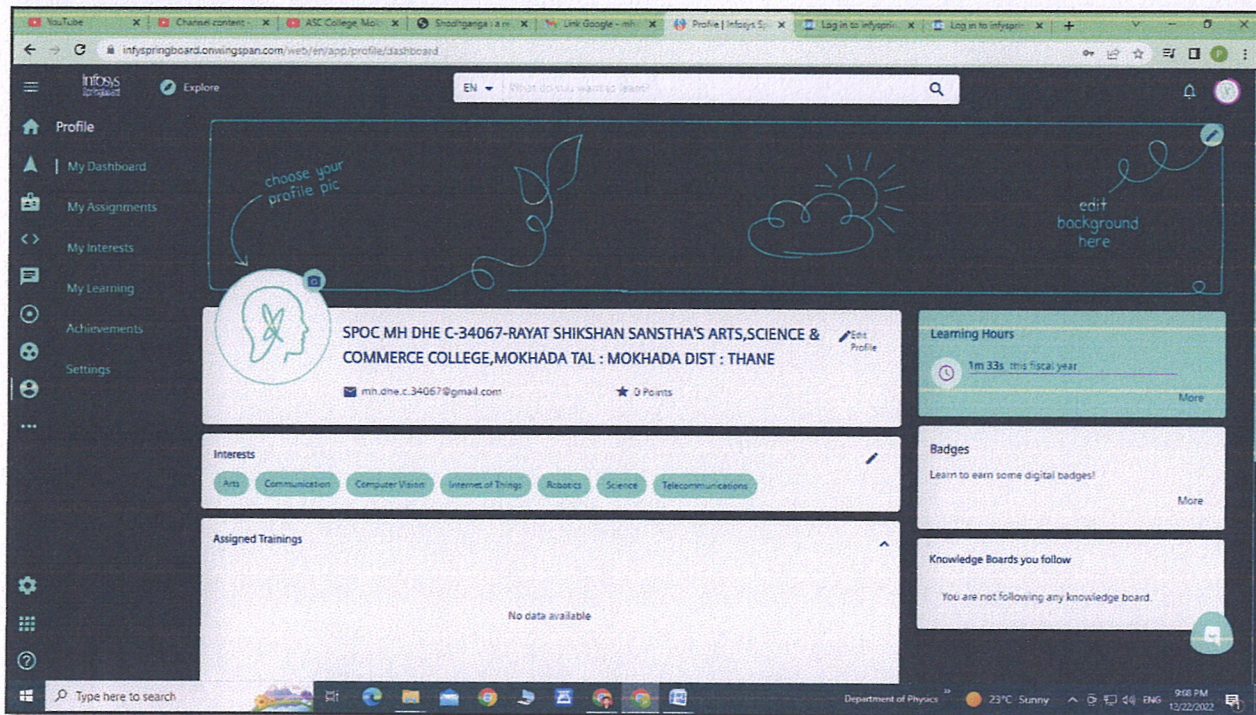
YouTube | Channel content | ASC College Mok | Shodhganga : a re | Link Google - mh | Profile | Infosys Sp | Log in to infyspri | Log in to infyspri

infyspringboard.onwingspan.com/web/en/app/profile/dashboard

Infosys Springboard

Explore

EN What do you want to learn?

Profile

My Dashboard

My Assignments

My Interests

My Learning

Achievements

Settings

choose your profile pic

edit background here

SPOC MH DHE C-34067-RAYAT SHIKSHAN SANSTHA'S ARTS,SCIENCE & COMMERCE COLLEGE,MOKHADA TAL : MOKHADA DIST : THANE

Edit Profile

mh.dhe.c.34067@gmail.com

0 Points

Learning Hours

1m 33s this fiscal year

More

Interests

Arts | Communication | Computer Vision | Internet of Things | Robotics | Science | Telecommunications

Badges

Learn to earn some digital badges!

More

Assigned Trainings

No data available

Knowledge Boards you follow

You are not following any knowledge board.

Type here to search

Department of Physics

23°C Sunny

ENG

9:08 PM
12/22/2022